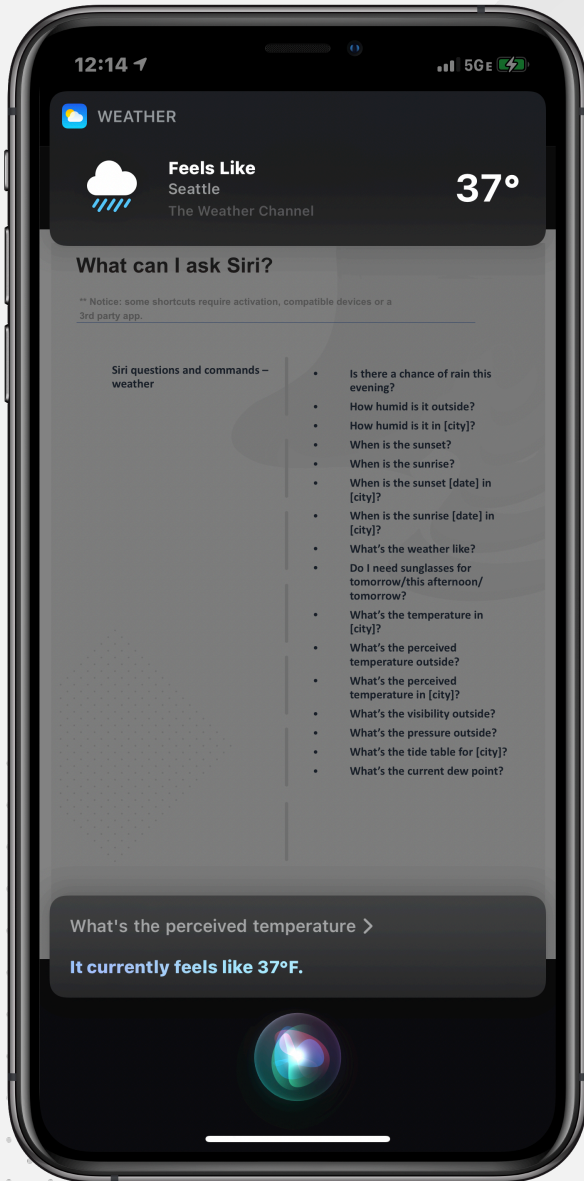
12:14

5GE

WEATHER

Feels Like
Seattle
The Weather Channel

37°

What can I ask Siri?

** Notice: some shortcuts require activation, compatible devices or a 3rd party app.

Siri questions and commands – weather

- Is there a chance of rain this evening?
- How humid is it outside?
- How humid is it in [city]?
- When is the sunset?
- When is the sunrise?
- When is the sunset [date] in [city]?
- When is the sunrise [date] in [city]?
- What's the weather like?
- Do I need sunglasses for tomorrow/this afternoon/ tomorrow?
- What's the temperature in [city]?
- What's the perceived temperature outside?
- What's the perceived temperature in [city]?
- What's the visibility outside?
- What's the pressure outside?
- What's the tide table for [city]?
- What's the current dew point?

What's the perceived temperature >

It currently feels like 37°F.